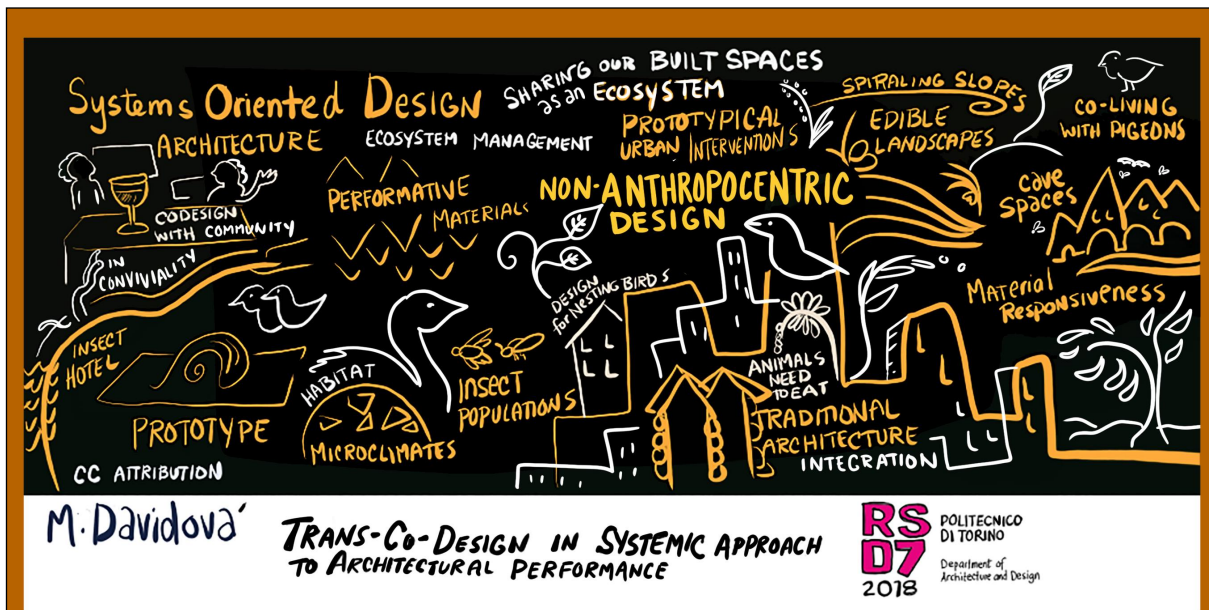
Systems Oriented Design

SHARING OUR BUILT SPACES as an ECOSYSTEM

SPIRALING SLOPES

CO-LIVING WITH PIGEONS

ARCHITECTURE

ECOSYSTEM MANAGEMENT

PROTOTYPICAL URBAN INTERVENTIONS

EDIBLE LANDSCAPES

CODESIGN WITH COMMUNITY

PERFORMATIVE MATERIALS

NON-ANTHROPOCENTRIC DESIGN

CAVE SPACES

IN CONVIVIALITY

DESIGN for NESTING BIRDS

Material Responsiveness

INSECT HOTEL

HABITAT

INSECT POPULATIONS

ANIMALS NEED TO EAT

PROTOTYPE

MICROCLIMATES

TRADITIONAL ARCHITECTURE INTEGRATION

CC ATTRIBUTION

M. Davidová

TRANS-CO-DESIGN IN SYSTEMIC APPROACH TO ARCHITECTURAL PERFORMANCE

RSD7 2018

POLITECNICO DI TORINO

Department of Architecture and Design